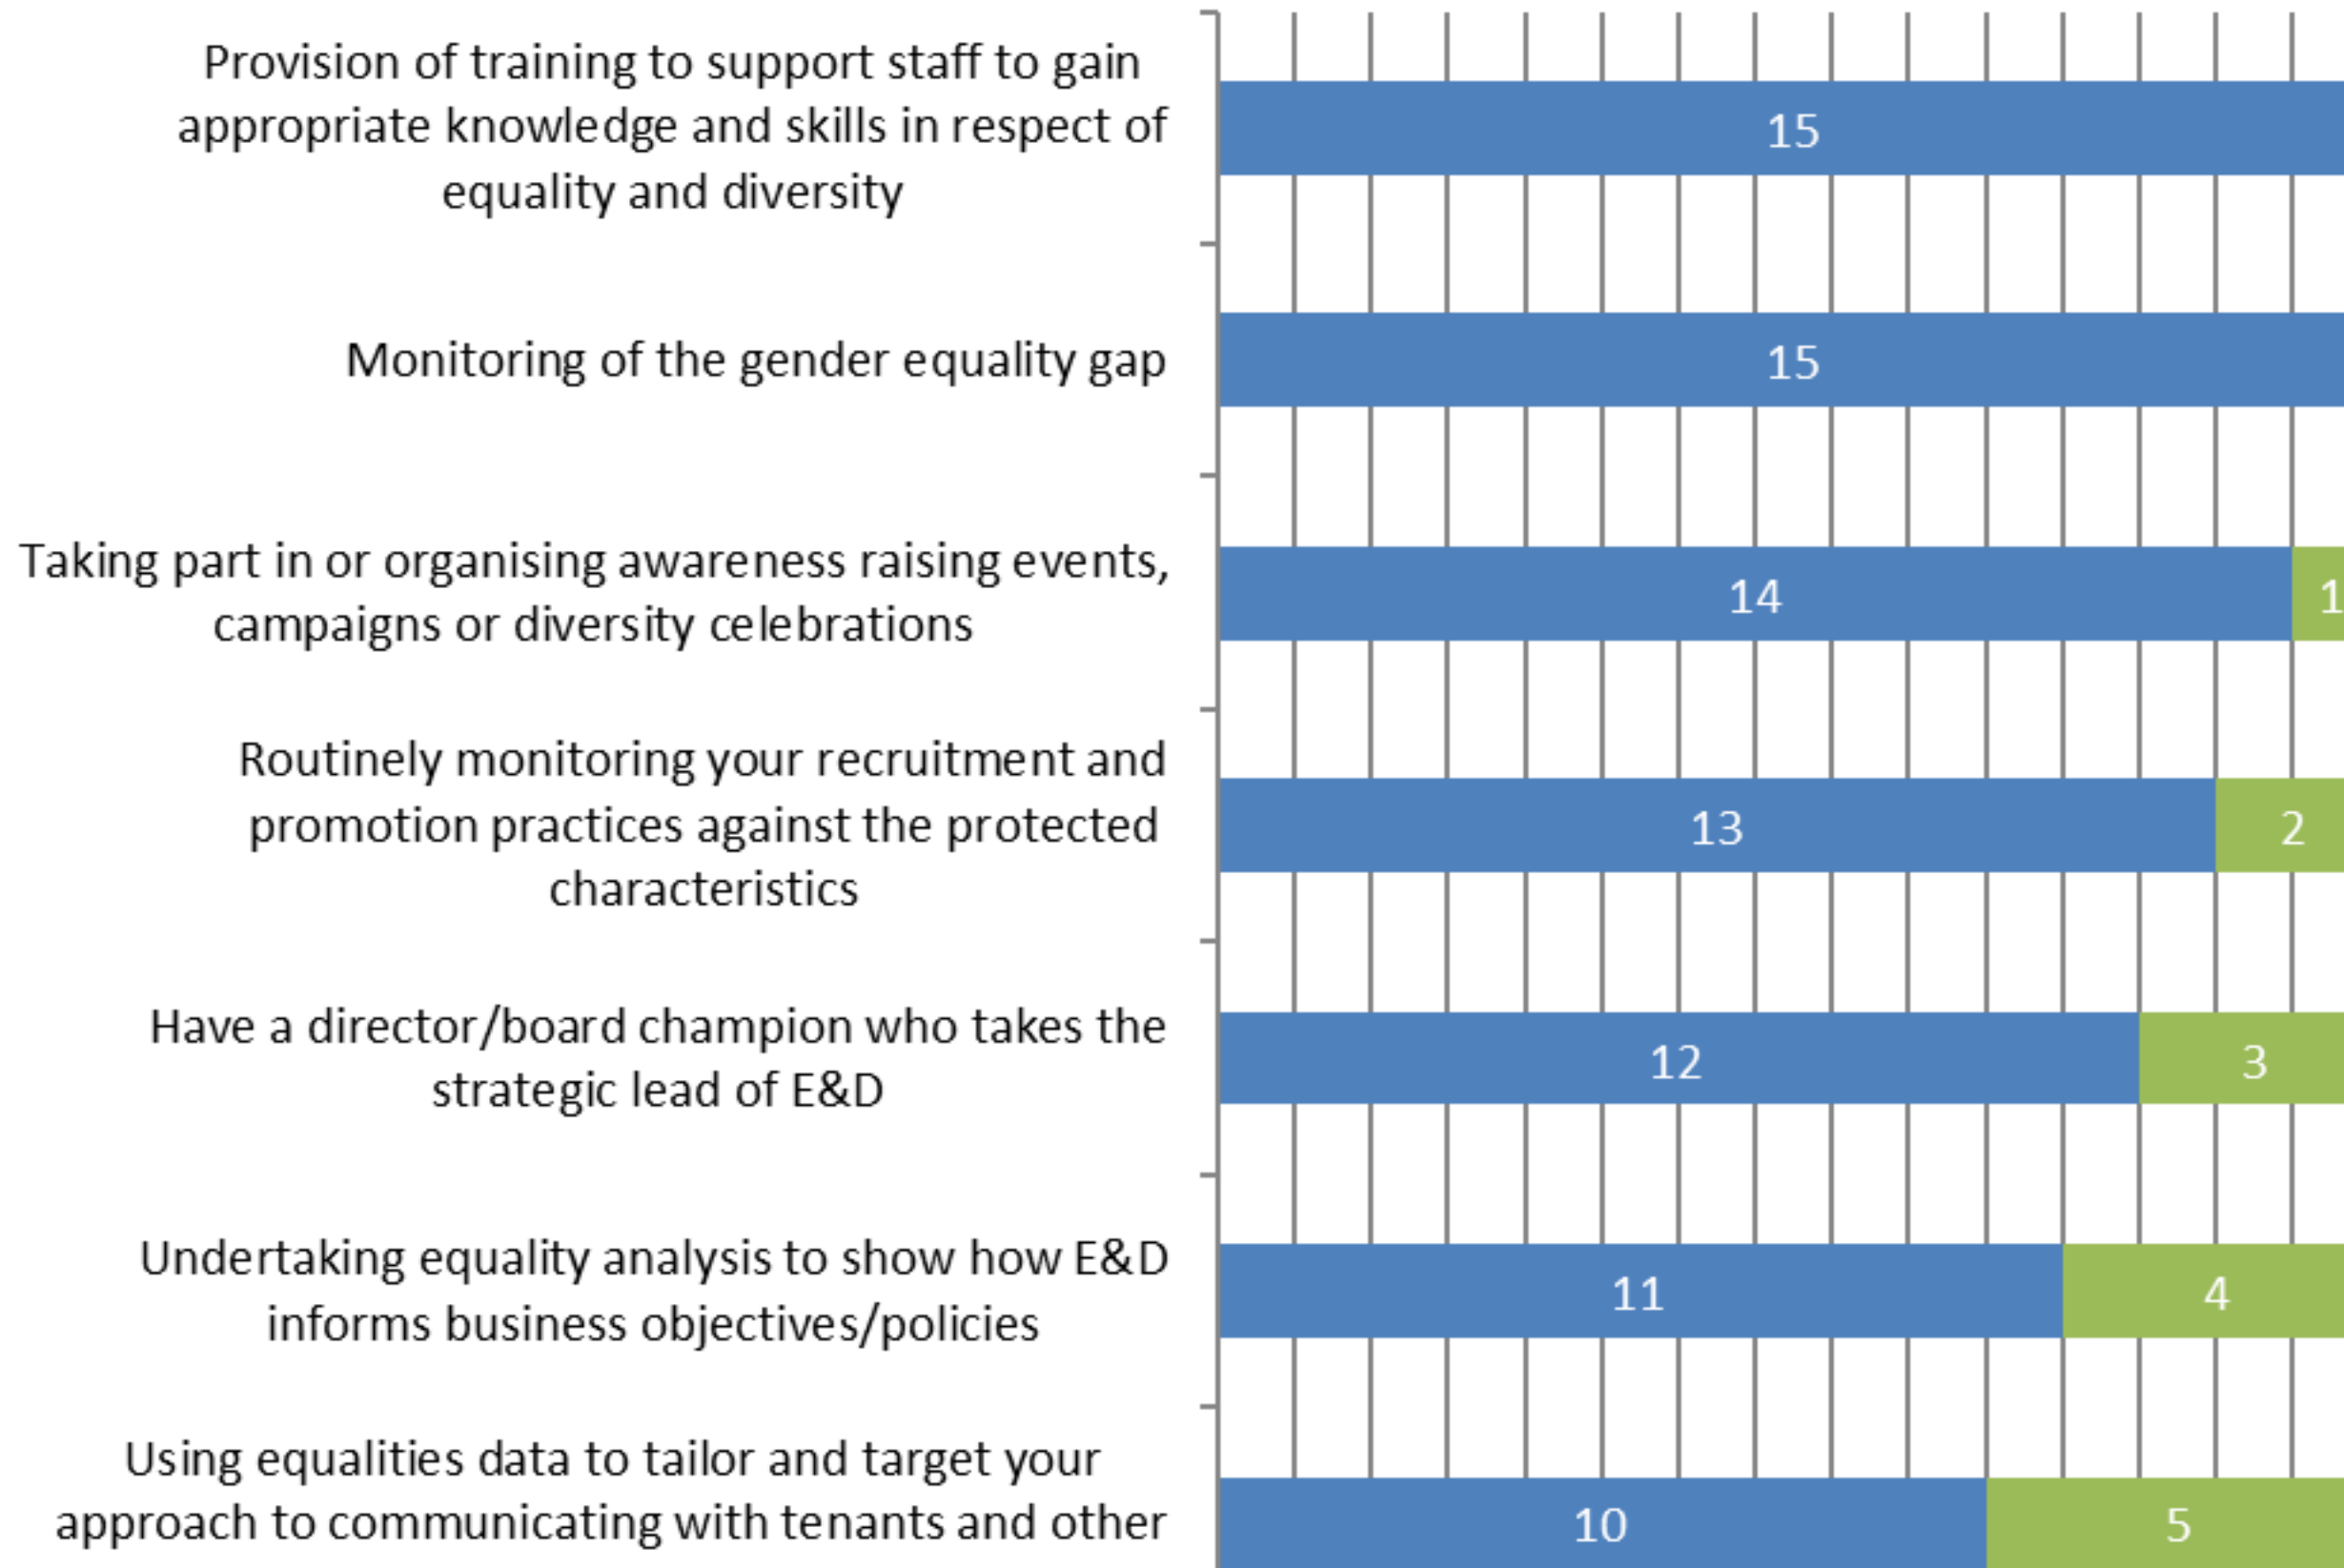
Provision of training to support staff to gain appropriate knowledge and skills in respect of equality and diversity

15

Monitoring of the gender equality gap

15

Taking part in or organising awareness raising events, campaigns or diversity celebrations

14

1

Routinely monitoring your recruitment and promotion practices against the protected characteristics

13

2

Have a director/board champion who takes the strategic lead of E&D

12

3

Undertaking equality analysis to show how E&D informs business objectives/policies

11

4

Using equalities data to tailor and target your approach to communicating with tenants and other

10

5